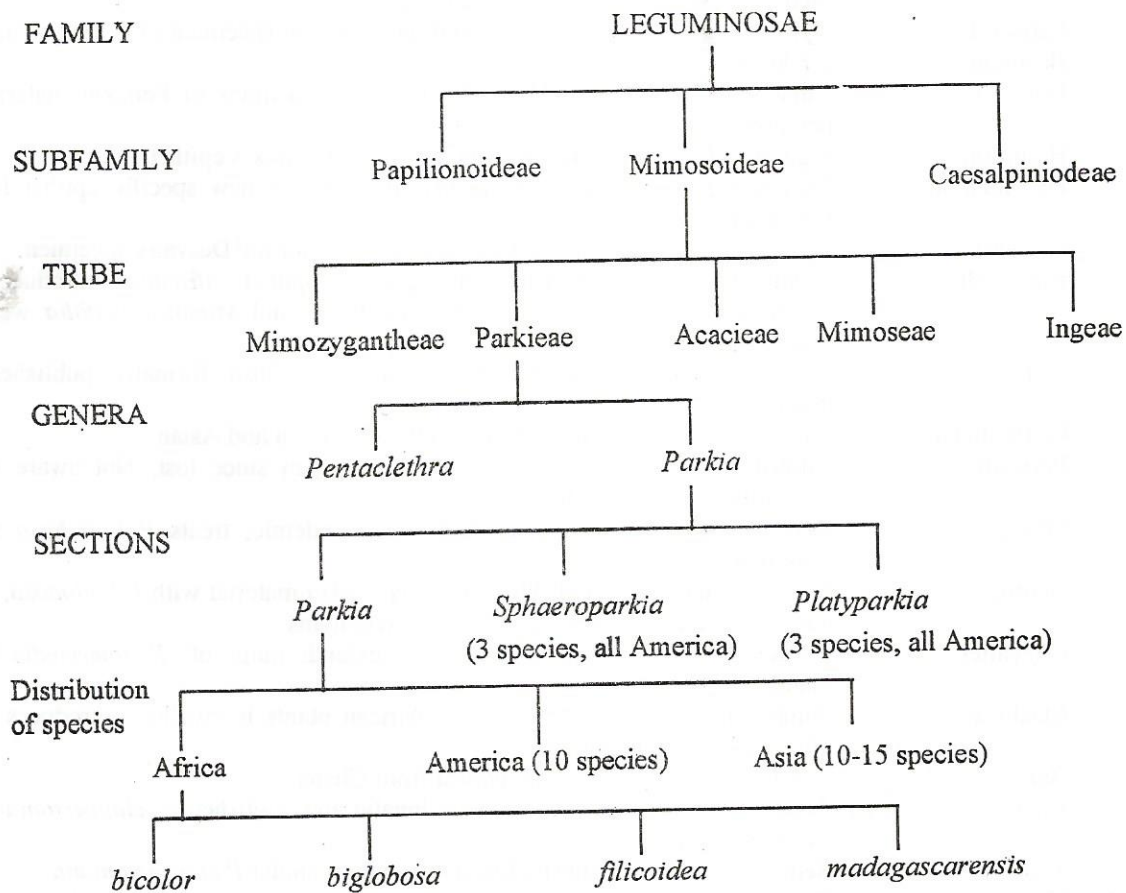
FAMILY

LEGUMINOSAE

SUBFAMILY

Papilionoideae

Mimosoideae

Caesalpiniodeae

TRIBE

Mimozygantheae

Parkieae

Acacieae

Mimoseae

Ingeae

GENERA

*Pentaclethra*

*Parkia*

SECTIONS

*Parkia*

*Sphaeroparkia* (3 species, all America)

*Platyparkia* (3 species, all America)

Distribution of species

Africa

America (10 species)

Asia (10-15 species)

*bicolor*

*biglobosa*

*filicoidea*

*madagascarensis*